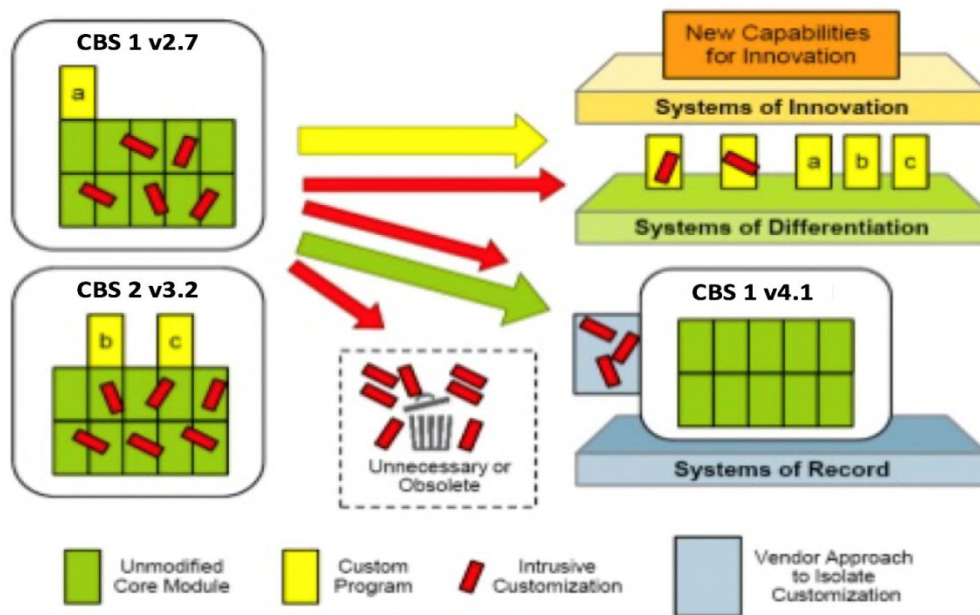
CBS 1 v2.7

a

CBS 2 v3.2

b

c

New Capabilities for Innovation

Systems of Innovation

a

b

c

Systems of Differentiation

CBS 1 v4.1

Systems of Record

Unnecessary or Obsolete

Unmodified Core Module

Custom Program

Intrusive Customization

Vendor Approach to Isolate Customization